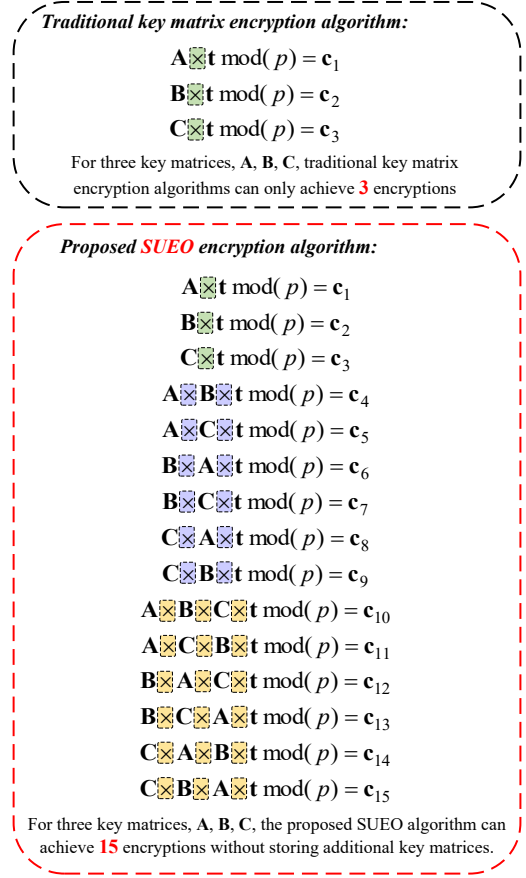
Traditional key matrix encryption algorithm:

$\mathbf{A} \otimes \mathbf{t} \bmod (p) = \mathbf{c}_1$

$\mathbf{B} \otimes \mathbf{t} \bmod (p) = \mathbf{c}_2$

$\mathbf{C} \otimes \mathbf{t} \bmod (p) = \mathbf{c}_3$

For three key matrices, A, B, C, traditional key matrix encryption algorithms can only achieve 3 encryptions

Proposed SUEO encryption algorithm:

$\mathbf{A} \otimes \mathbf{t} \bmod (p) = \mathbf{c}_1$

$\mathbf{B} \otimes \mathbf{t} \bmod (p) = \mathbf{c}_2$

$\mathbf{C} \otimes \mathbf{t} \bmod (p) = \mathbf{c}_3$

$\mathbf{A} \otimes \mathbf{B} \otimes \mathbf{t} \bmod (p) = \mathbf{c}_4$

$\mathbf{A} \otimes \mathbf{C} \otimes \mathbf{t} \bmod (p) = \mathbf{c}_5$

$\mathbf{B} \otimes \mathbf{A} \otimes \mathbf{t} \bmod (p) = \mathbf{c}_6$

$\mathbf{B} \otimes \mathbf{C} \otimes \mathbf{t} \bmod (p) = \mathbf{c}_7$

$\mathbf{C} \otimes \mathbf{A} \otimes \mathbf{t} \bmod (p) = \mathbf{c}_8$

$\mathbf{C} \otimes \mathbf{B} \otimes \mathbf{t} \bmod (p) = \mathbf{c}_9$

$\mathbf{A} \otimes \mathbf{B} \otimes \mathbf{C} \otimes \mathbf{t} \bmod (p) = \mathbf{c}_{10}$

$\mathbf{A} \otimes \mathbf{C} \otimes \mathbf{B} \otimes \mathbf{t} \bmod (p) = \mathbf{c}_{11}$

$\mathbf{B} \otimes \mathbf{A} \otimes \mathbf{C} \otimes \mathbf{t} \bmod (p) = \mathbf{c}_{12}$

$\mathbf{B} \otimes \mathbf{C} \otimes \mathbf{A} \otimes \mathbf{t} \bmod (p) = \mathbf{c}_{13}$

$\mathbf{C} \otimes \mathbf{A} \otimes \mathbf{B} \otimes \mathbf{t} \bmod (p) = \mathbf{c}_{14}$

$\mathbf{C} \otimes \mathbf{B} \otimes \mathbf{A} \otimes \mathbf{t} \bmod (p) = \mathbf{c}_{15}$

For three key matrices, A, B, C, the proposed SUEO algorithm can achieve 15 encryptions without storing additional key matrices.